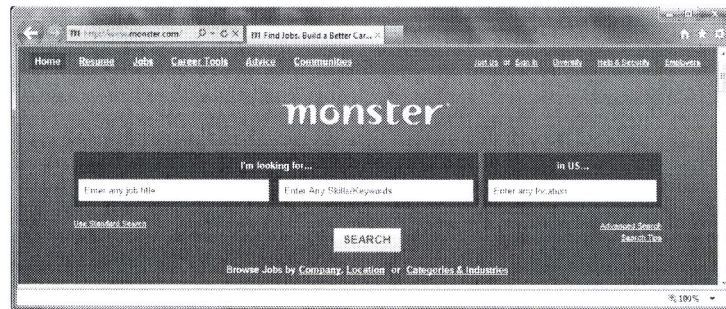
http://www.monster.com

Find Jobs. Build a Better Car...

Home Resume Jobs Career Tools Advice Communities

Join Us or Sign In Diversity Help & Security Employers

monster

I'm looking for...

in US...

Enter any job title

Enter Any Skills/Keywords

Enter any location

Use Standard Search

Advanced Search

Search Tips

SEARCH

Browse Jobs by Company, Location or Categories & Industries

100%